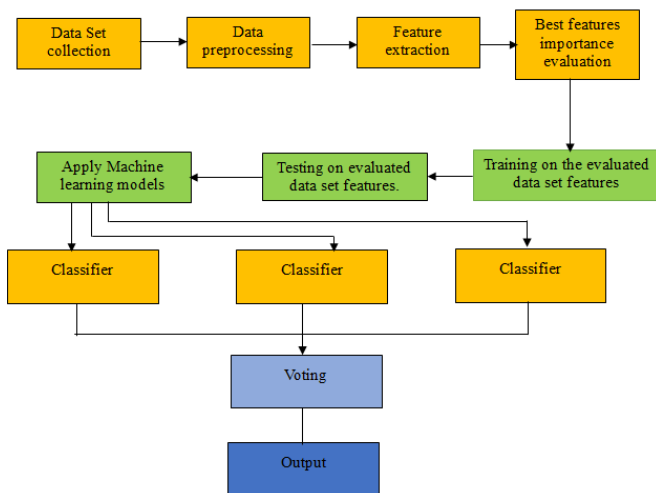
Data Set collection

Data preprocessing

Feature extraction

Best features importance evaluation

Training on the evaluated data set features

Testing on evaluated data set features.

Apply Machine learning models

Classifier

Classifier

Classifier

Voting

Output